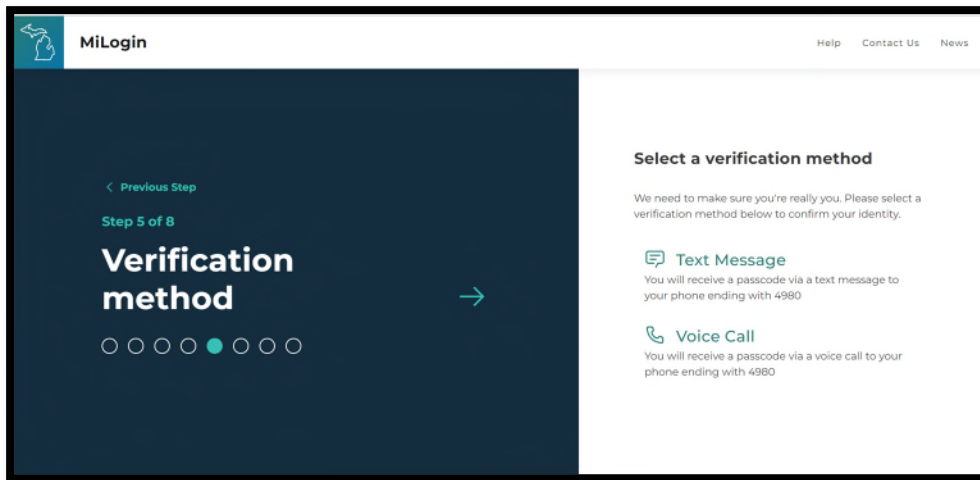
MiLogin

Help Contact Us News

< Previous Step

Step 5 of 8

Verification method

Select a verification method

We need to make sure you're really you. Please select a verification method below to confirm your identity.

Text Message
You will receive a passcode via a text message to your phone ending with 4980

Voice Call
You will receive a passcode via a voice call to your phone ending with 4980